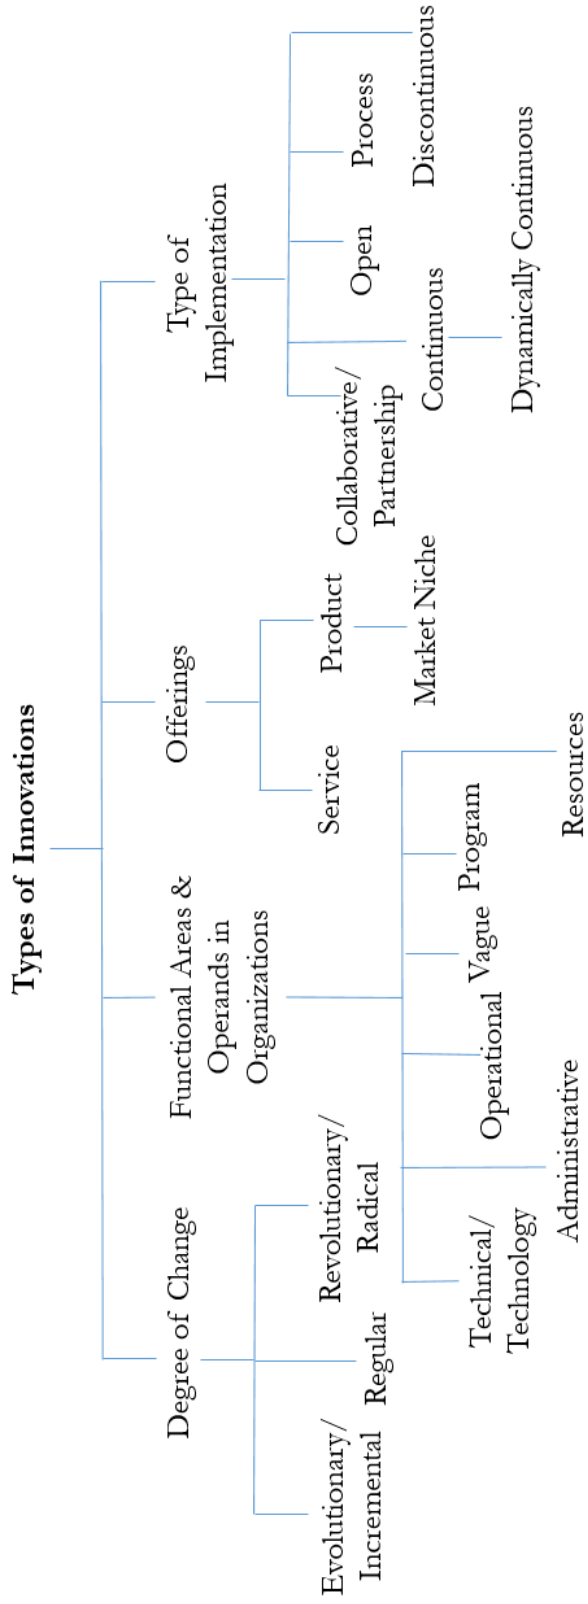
Types of Innovations

Degree of Change

Evolutionary/ Incremental

Regular

Revolutionary/ Radical

Functional Areas & Operands in Organizations

Technical/ Technology

Administrative

Operational

Vague

Program

Resources

Offerings

Service

Product

Market Niche

Type of Implementation

Collaborative/ Partnership

Continuous

Dynamically Continuous

Open

Process

Discontinuous